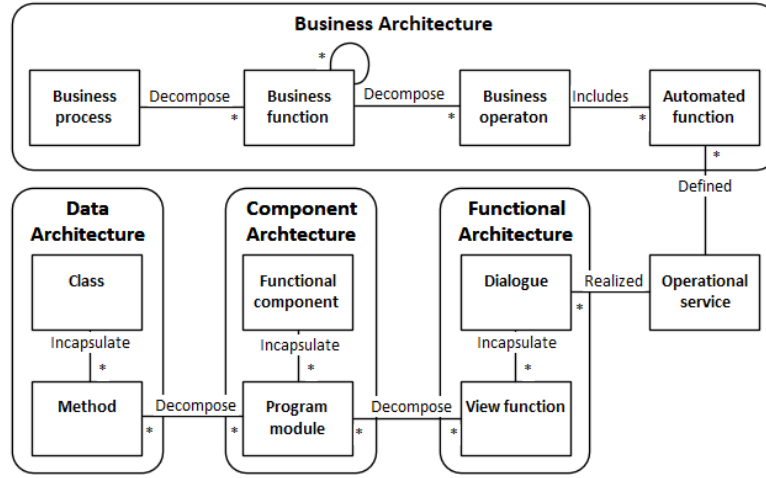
Business Architecture

Business process

Decompose

*

Business function

*

Decompose

*

Business operaton

Includes

*

Automated function

*

Defined

Data Architecture

Class

Incapsulate

*

Method

Decompose

*

Component Archtecture

Functional component

Incapsulate

*

*

Program module

Decompose

*

Functional Architecture

Dialogue

Realized

*

Operational service

Incapsulate

*

*

View function